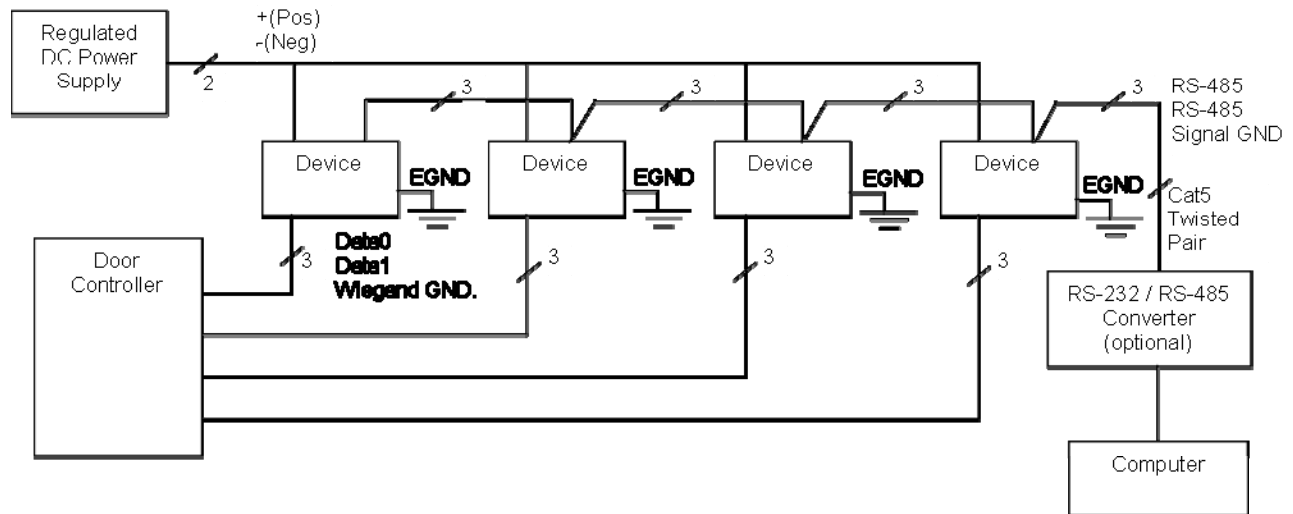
Regulated DC Power Supply

+(Pos)
-(Neg)

2

3

3

3

3

RS-485
RS-485
Signal GND

Device

EGND

Device

EGND

Device

EGND

Device

EGND

Cat5 Twisted Pair

Door Controller

3

Data0
Data1
Wiegand GND.

3

3

3

RS-232 / RS-485 Converter (optional)

Computer